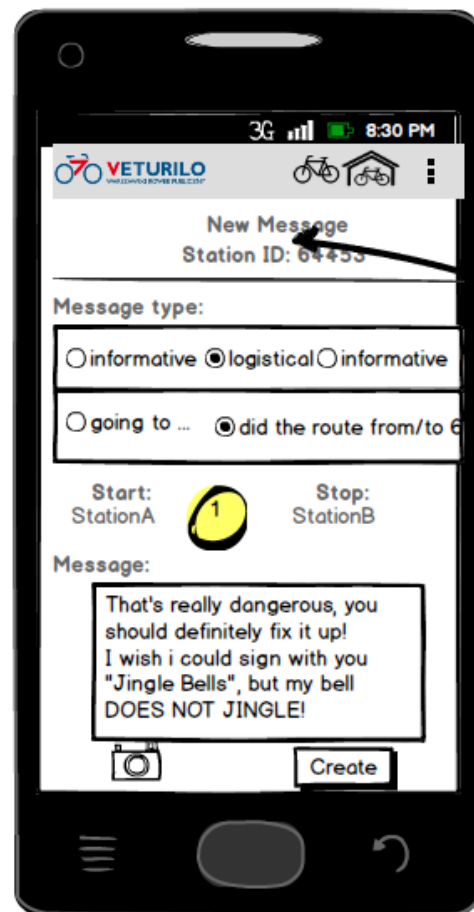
3G 8:30 PM

VETURILO
WARSZAWSKI ROWER PUBLICZNY

New Message
Station ID: 64453

Message type:

informative logistical informative

going to ... did the route from/to 6

Start:
StationA

1

Stop:
StationB

Message:

That's really dangerous, you should definitely fix it up!
I wish i could sign with you "Jingle Bells", but my bell DOES NOT JINGLE!

Create